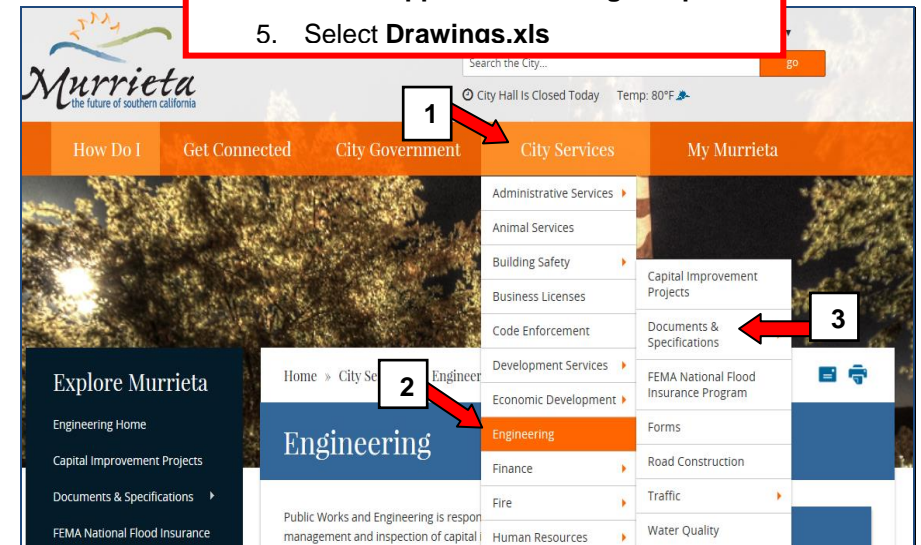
5. Select **Drawings.xls**

Murrieta
the future of southern california

Search the City...
go

City Hall Is Closed Today Temp: 80°F

1

How Do I
Get Connected
City Government
City Services
My Murrieta

Administrative Services
Animal Services
Building Safety
Business Licenses
Code Enforcement
Development Services
Economic Development
Engineering
Finance
Fire
Human Resources

Capital Improvement Projects
Documents & Specifications
FEMA National Flood Insurance Program
Forms
Road Construction
Traffic
Water Quality

3

2

Explore Murrieta
Engineering Home
Capital Improvement Projects
Documents & Specifications
FEMA National Flood Insurance

Home » City Se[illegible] Engineer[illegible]

Engineering

Public Works and Engineering is respon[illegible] management and inspection of capital i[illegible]